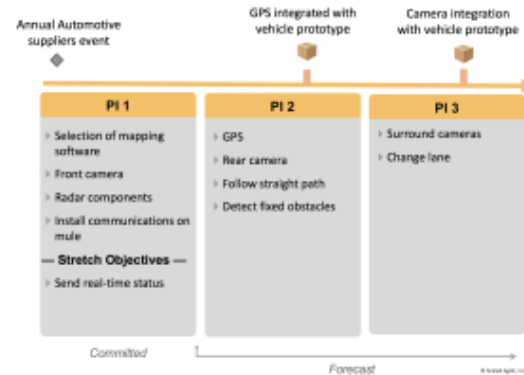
Annual Automotive suppliers event

GPS integrated with vehicle prototype

Camera integration with vehicle prototype

PI 1

Selection of mapping software

Front camera

Radar components

Install communications on mule

— Stretch Objectives —

Send real-time status

PI 2

GPS

Rear camera

Follow straight path

Detect fixed obstacles

PI 3

Surround cameras

Change lane

Committed

Forecast

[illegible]